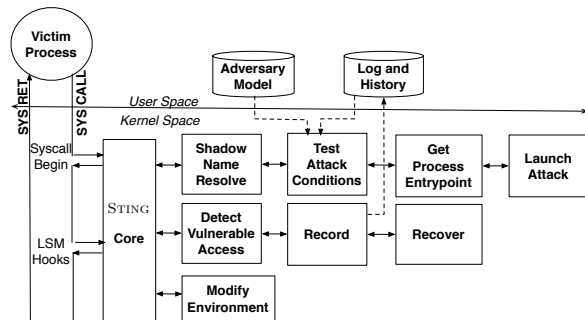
Victim Process

SYSRET

SYSCALL

Adversary Model

Log and History

User Space

Kernel Space

Syscall Begin

LSM Hooks

STING Core

Shadow Name Resolve

Test Attack Conditions

Get Process Entrypoint

Launch Attack

Detect Vulnerable Access

Record

Recover

Modify Environment